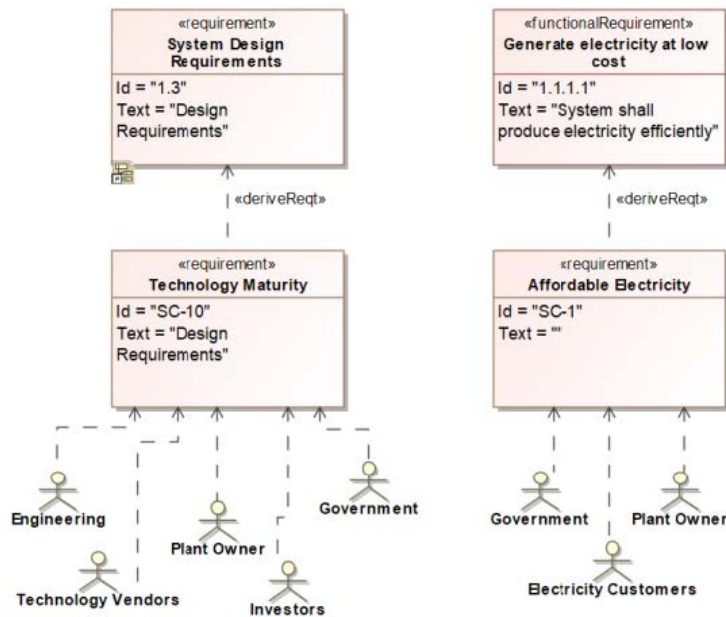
«requirement»
System Design Requirements
Id = "1.3"
Text = "Design Requirements"

«deriveReqt»

«requirement»
Technology Maturity
Id = "SC-10"
Text = "Design Requirements"

Engineering
Technology Vendors
Plant Owner
Investors
Government

«functionalRequirement»
Generate electricity at low cost
Id = "1.1.1.1"
Text = "System shall produce electricity efficiently"

«deriveReqt»

«requirement»
Affordable Electricity
Id = "SC-1"
Text = ""

Government
Electricity Customers
Plant Owner